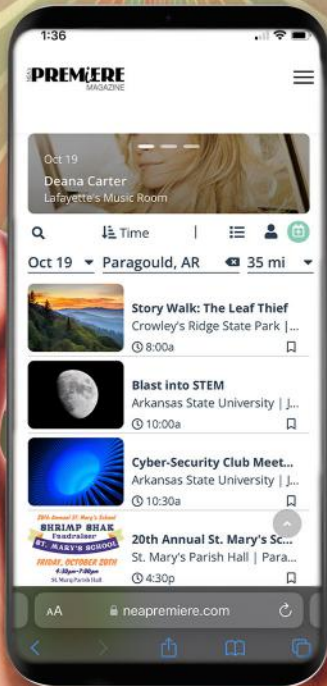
1:36

NEA PREMIERE MAGAZINE

Oct 19
Deana Carter
Lafayette's Music Room

Time

Oct 19
Paragould, AR
35 mi

Story Walk: The Leaf Thief
Crowley's Ridge State Park |...
8:00a

Blast into STEM
Arkansas State University | J...
10:00a

Cyber-Security Club Meet...
Arkansas State University | J...
10:30a

20th Annual St. Mary's School
SHRIMP SHAK
Fundraiser
ST. MARY'S SCHOOL
FRIDAY, OCTOBER 20TH
4:30pm-7:30pm
St. Mary Parish Hall

20th Annual St. Mary's Sc...
St. Mary's Parish Hall | Para...
4:30p

AA
neapremiere.com